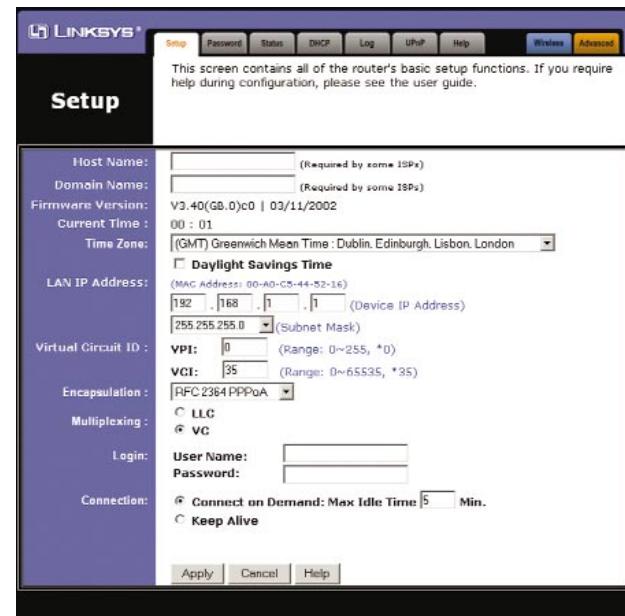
LINKSYS®

Setup Password Status DHCP Log UPnP Help Wireless Advanced

Setup

This screen contains all of the router's basic setup functions. If you require help during configuration, please see the user guide.

Host Name: (Required by some ISPs)

Domain Name: (Required by some ISPs)

Firmware Version: V3.40(GB.0)c0 | 03/11/2002

Current Time : 00 : 01

Time Zone: (GMT) Greenwich Mean Time : Dublin. Edinburgh. Lisbon. London

Daylight Savings Time

LAN IP Address: (MAC Address: 00-A0-C5-44-52-16)

192 . 168 . 1 . 1 (Device IP Address)

255.255.255.0 (Subnet Mask)

Virtual Circuit ID : VPI: 0 (Range: 0~255, *0)

VCI: 35 (Range: 0~65535, *35)

Encapsulation : RFC 2364 PPPoA

Multiplexing : LLC

VC

Login: User Name:

Password:

Connection: Connect on Demand: Max Idle Time 5 Min.

Keep Alive

Apply Cancel Help